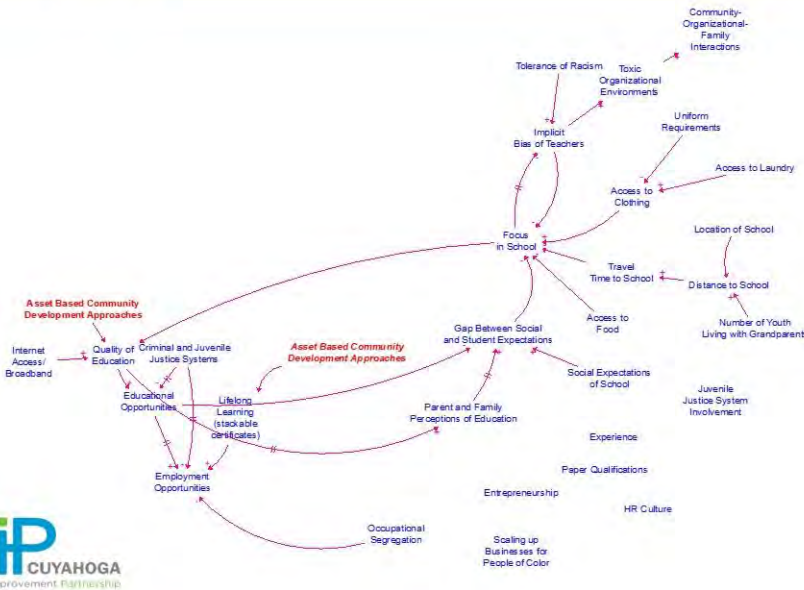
Community-Organizational-Family Interactions

Tolerance of Racism

Toxic Organizational Environments

Implicit Bias of Teachers

Uniform Requirements

Access to Laundry

Access to Clothing

Location of School

Focus in School

Travel Time to School

Distance to School

Access to Food

Number of Youth Living with Grandparent

Asset Based Community Development Approaches

Gap Between Social and Student Expectations

Internet Access/ Broadband

Quality of Education

Criminal and Juvenile Justice Systems

Asset Based Community Development Approaches

Social Expectations of School

Educational Opportunities

Lifelong Learning (stackable certificates)

Parent and Family Perceptions of Education

Juvenile Justice System Involvement

Experience

Paper Qualifications

Employment Opportunities

Entrepreneurship

HR Culture

Occupational Segregation

Scaling up Businesses for People of Color

iP CUYAHOGA
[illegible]provement Partnership